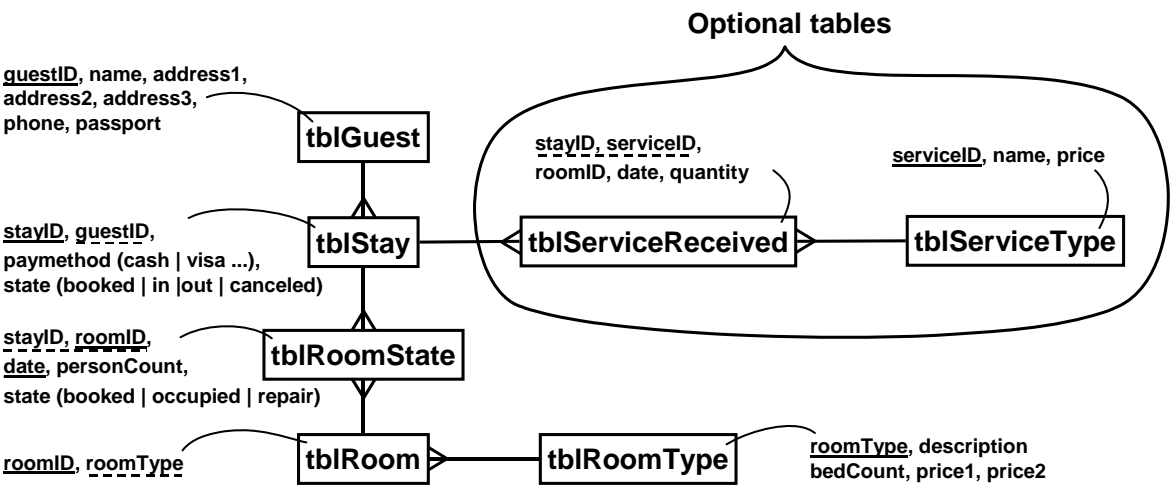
Optional tables

guestID, name, address1, address2, address3, phone, passport

tblGuest

stayID, guestID, paymethod (cash | visa ...), state (booked | in |out | canceled)

tblStay

stayID, serviceID, roomID, date, quantity

tblServiceReceived

serviceID, name, price

tblServiceType

stayID, roomID, date, personCount, state (booked | occupied | repair)

tblRoomState

roomID, roomType

tblRoom

tblRoomType

roomType, description bedCount, price1, price2